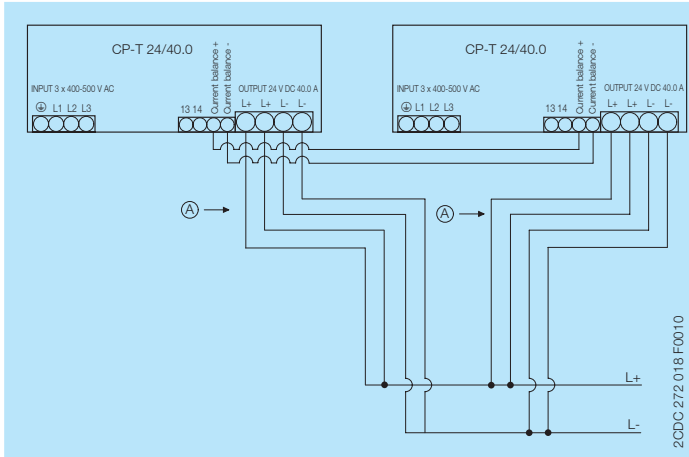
CP-T 24/40.0

INPUT 3 x 400-500 V AC

L1 L2 L3

13 14

Current balance +
Current balance -

OUTPUT 24 V DC 40.0 A

L+ L+ L- L-

CP-T 24/40.0

INPUT 3 x 400-500 V AC

L1 L2 L3

13 14

Current balance +
Current balance -

OUTPUT 24 V DC 40.0 A

L+ L+ L- L-

A

A

L+

L-

2CDC 272 018 F0010